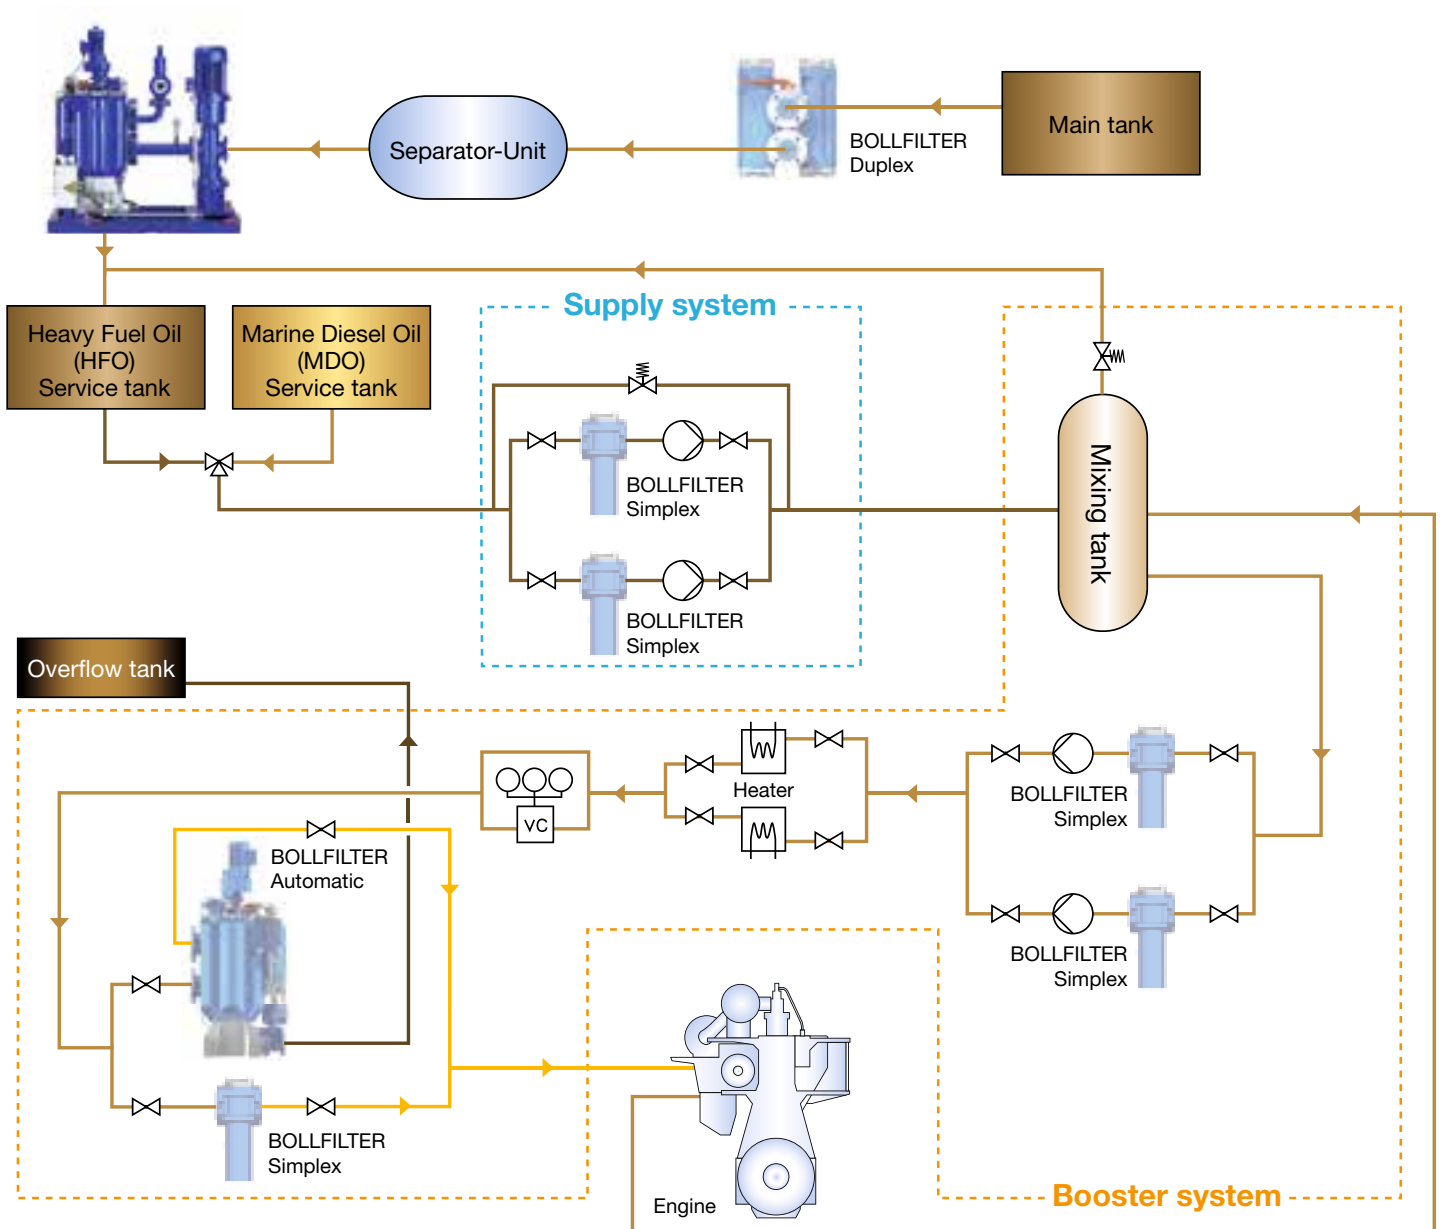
Separator-Unit

BOLLFILTER
Duplex

Main tank

Heavy Fuel Oil
(HFO)
Service tank

Marine Diesel Oil
(MDO)
Service tank

Supply system

BOLLFILTER
Simplex

BOLLFILTER
Simplex

Mixing tank

Overflow tank

VC

Heater

BOLLFILTER
Simplex

BOLLFILTER
Automatic

BOLLFILTER
Simplex

BOLLFILTER
Simplex

Engine

Booster system